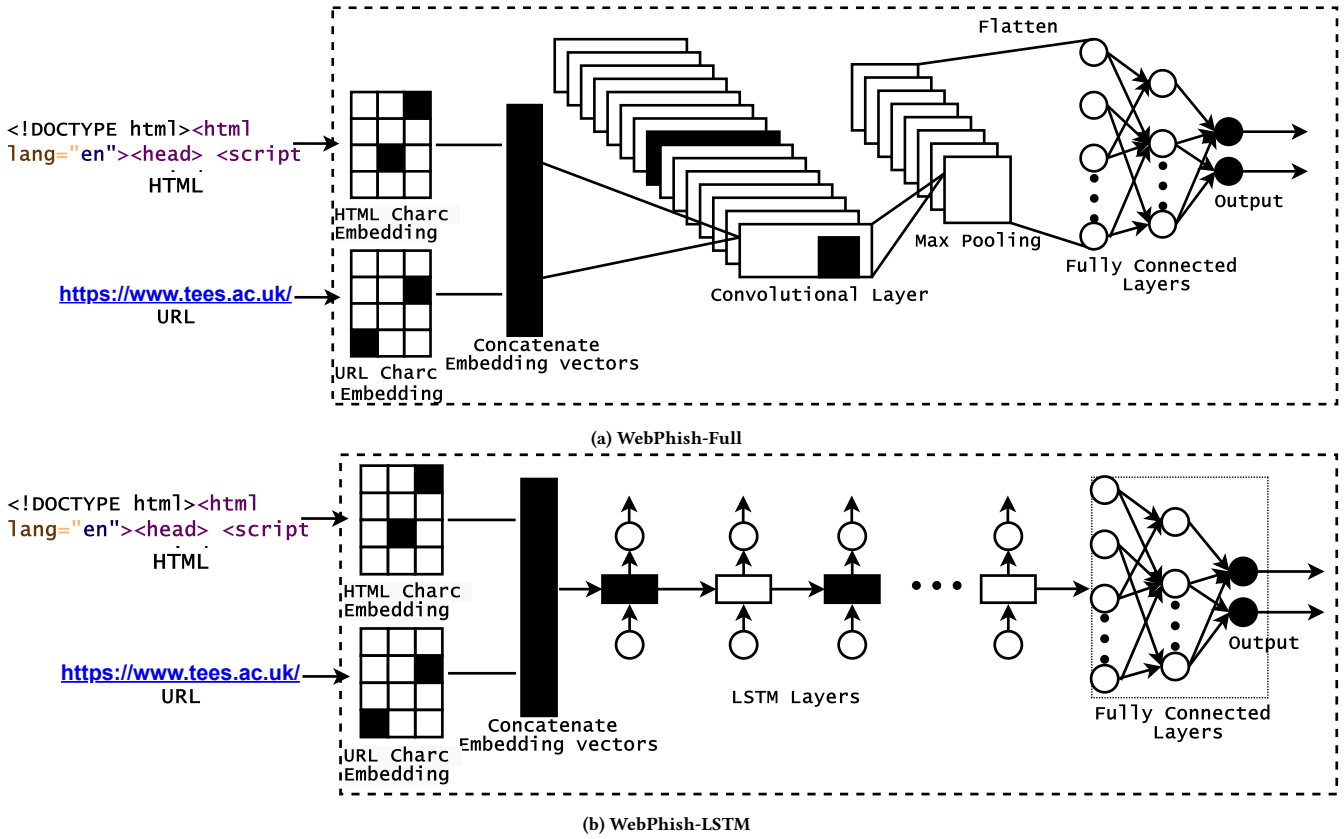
<!DOCTYPE html><html lang="en"><head> <script
HTML

HTML Charc Embedding

https://www.tees.ac.uk/
URL

URL Charc Embedding

Concatenate Embedding vectors

Convolutional Layer

Flatten

Max Pooling

Fully Connected Layers

Output

(a) WebPhish-Full

<!DOCTYPE html><html lang="en"><head> <script
HTML

HTML Charc Embedding

https://www.tees.ac.uk/
URL

URL Charc Embedding

Concatenate Embedding vectors

LSTM Layers

Fully Connected Layers

Output

(b) WebPhish-LSTM